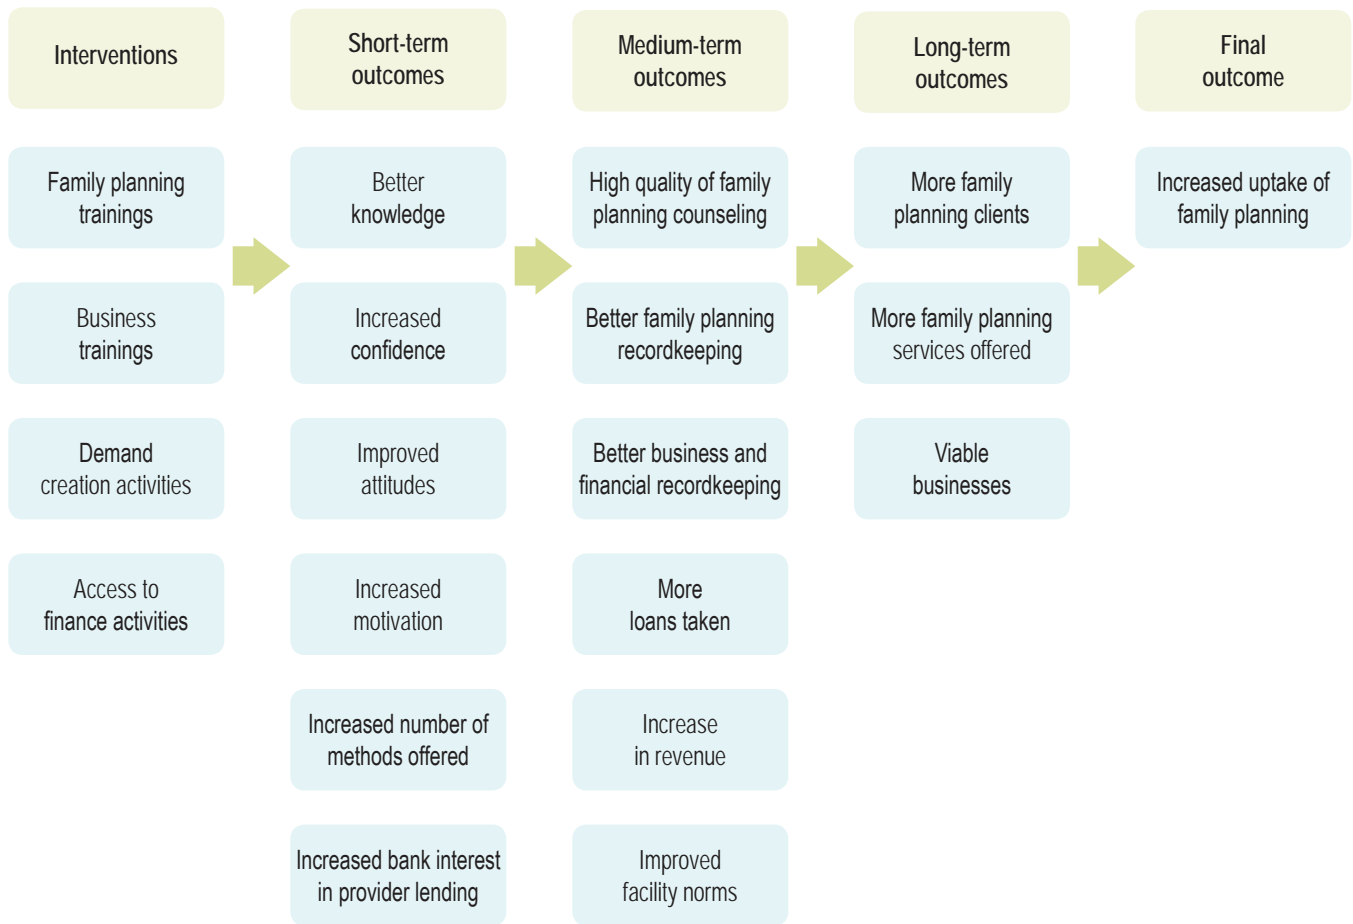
Interventions

Family planning trainings

Business trainings

Demand creation activities

Access to finance activities

Short-term outcomes

Better knowledge

Increased confidence

Improved attitudes

Increased motivation

Increased number of methods offered

Increased bank interest in provider lending

Medium-term outcomes

High quality of family planning counseling

Better family planning recordkeeping

Better business and financial recordkeeping

More loans taken

Increase in revenue

Improved facility norms

Long-term outcomes

More family planning clients

More family planning services offered

Viable businesses

Final outcome

Increased uptake of family planning